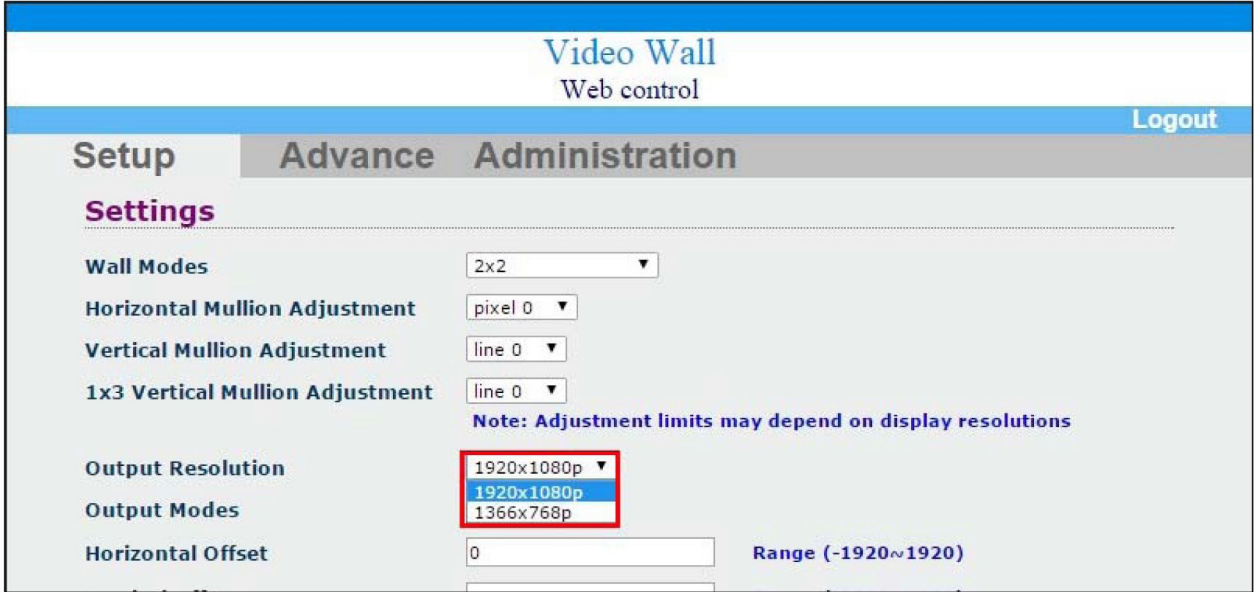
Video Wall
Web control

Logout

Setup Advance Administration

Settings

Wall Modes 2x2

Horizontal Mullion Adjustment pixel 0

Vertical Mullion Adjustment line 0

1x3 Vertical Mullion Adjustment line 0

Note: Adjustment limits may depend on display resolutions

Output Resolution 1920x1080p
1920x1080p
1366x768p

Output Modes

Horizontal Offset 0 Range (-1920~1920)

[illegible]